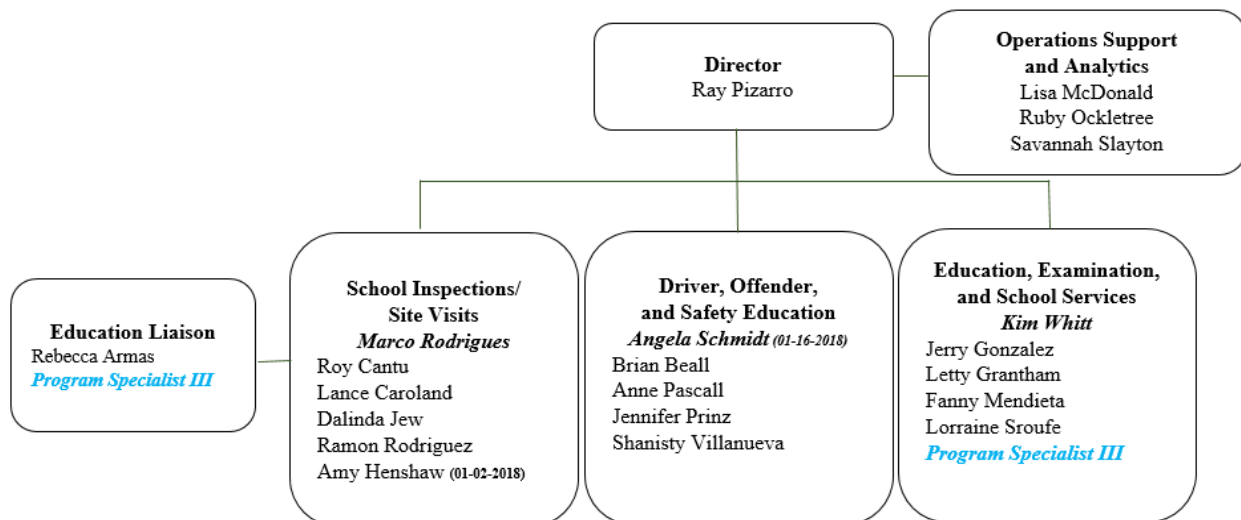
Director
Ray Pizarro

Operations Support and Analytics
Lisa McDonald
Ruby Ockletree
Savannah Slayton

Education Liaison
Rebecca Armas
Program Specialist III

School Inspections/ Site Visits
Marco Rodrigues
Roy Cantu
Lance Caroland
Dalinda Jew
Ramon Rodriguez
Amy Henshaw (01-02-2018)

Driver, Offender, and Safety Education
Angela Schmidt (01-16-2018)
Brian Beall
Anne Pascall
Jennifer Prinz
Shanisty Villanueva

Education, Examination, and School Services
Kim Whitt
Jerry Gonzalez
Letty Grantham
Fanny Mendieta
Lorraine Sroufe
Program Specialist III